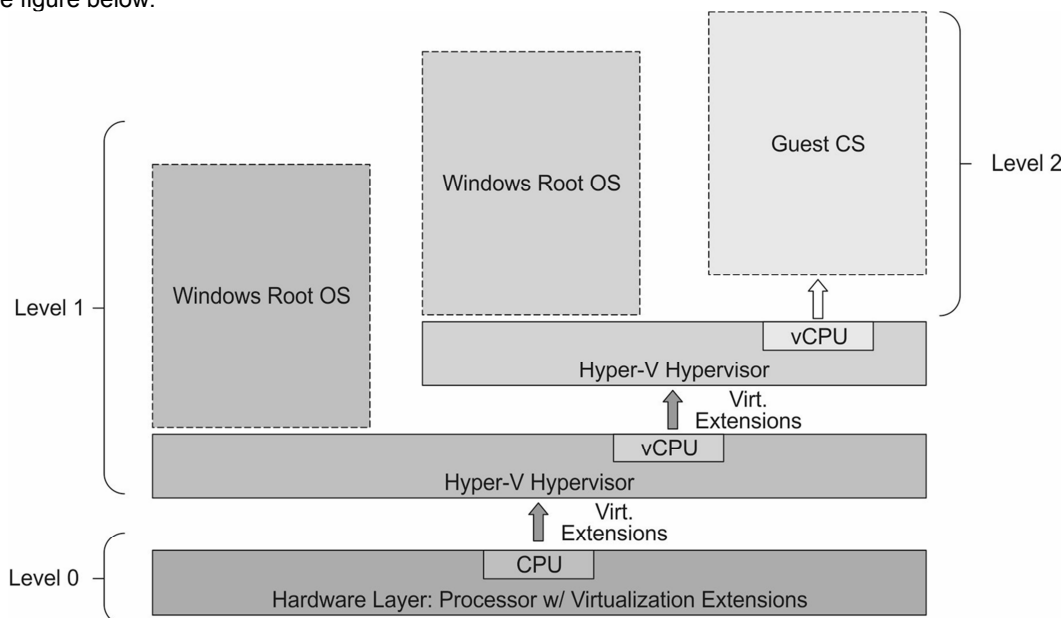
e figure below.

Guest CS

Level 2

Windows Root OS

Level 1

Windows Root OS

vCPU

Hyper-V Hypervisor

Virt.
Extensions

vCPU

Hyper-V Hypervisor

Virt.
Extensions

Level 0

CPU

Hardware Layer: Processor w/ Virtualization Extensions